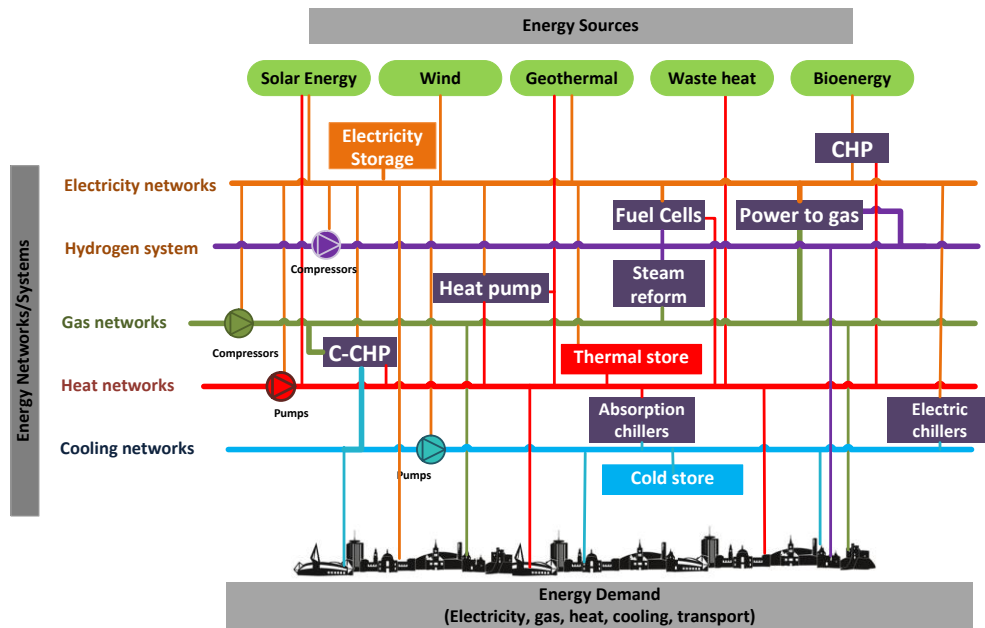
Energy Sources

Solar Energy

Wind

Geothermal

Waste heat

Bioenergy

Electricity Storage

CHP

Energy Networks/Systems

Electricity networks

Fuel Cells

Power to gas

Hydrogen system

Compressors

Steam reform

Heat pump

Gas networks

Compressors

C-CHP

Thermal store

Heat networks

Pumps

Absorption chillers

Electric chillers

Cooling networks

Pumps

Cold store

Energy Demand
(Electricity, gas, heat, cooling, transport)